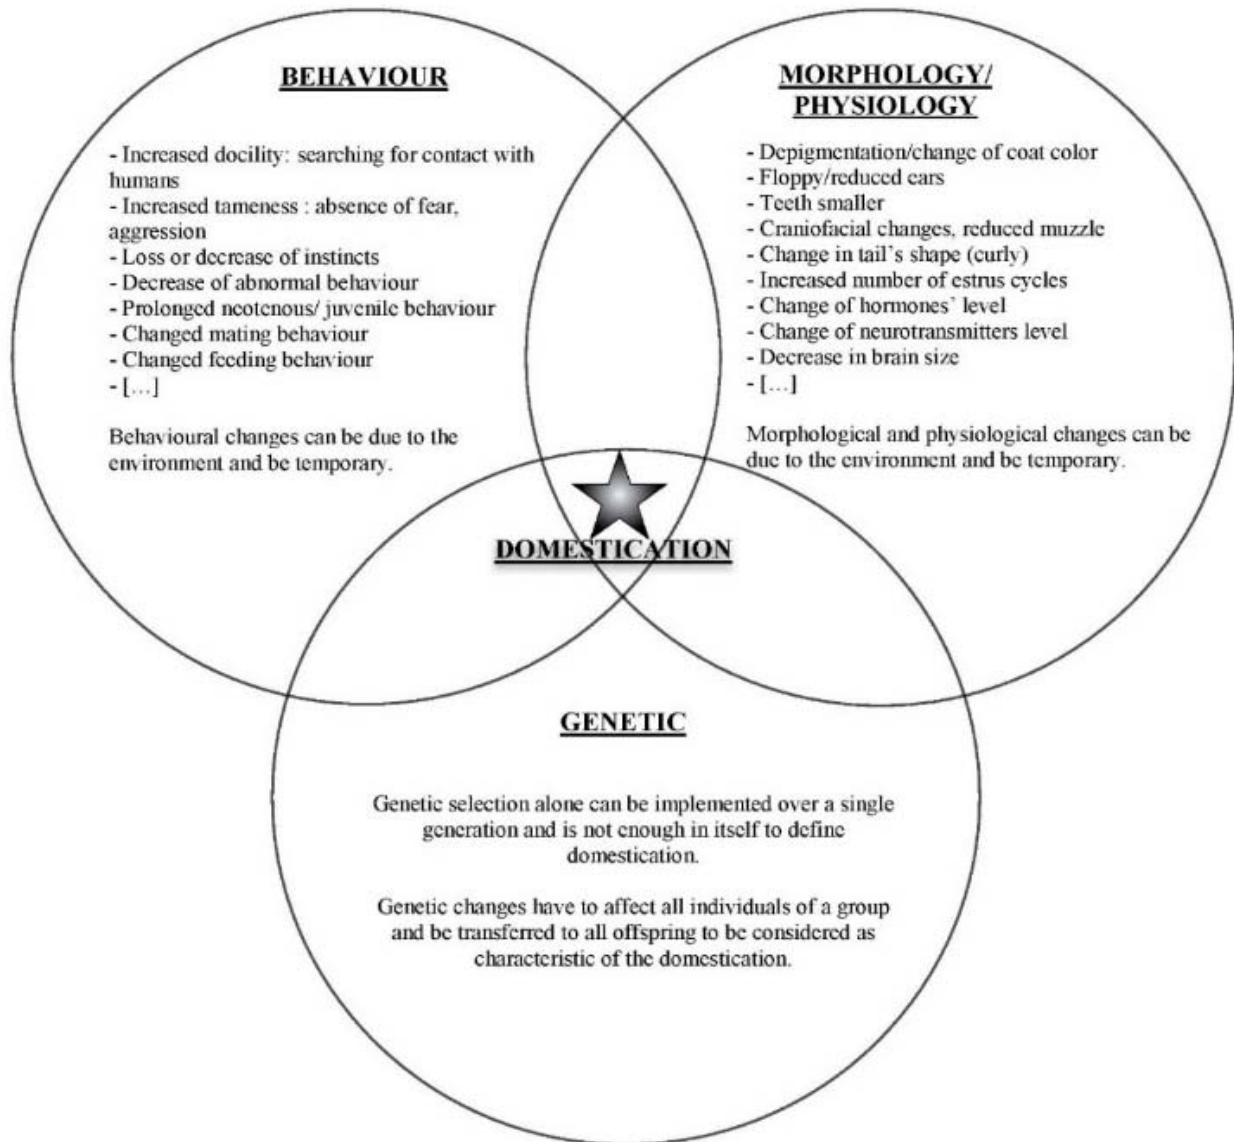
BEHAVIOUR

- Increased docility: searching for contact with humans
- Increased tameness : absence of fear, aggression
- Loss or decrease of instincts
- Decrease of abnormal behaviour
- Prolonged neotenous/ juvenile behaviour
- Changed mating behaviour
- Changed feeding behaviour
- […]

Behavioural changes can be due to the environment and be temporary.

MORPHOLOGY/ PHYSIOLOGY

- Depigmentation/change of coat color
- Floppy/reduced ears
- Teeth smaller
- Craniofacial changes, reduced muzzle
- Change in tail's shape (curly)
- Increased number of estrus cycles
- Change of hormones' level
- Change of neurotransmitters level
- Decrease in brain size
- […]

Morphological and physiological changes can be due to the environment and be temporary.

DOMESTICATION

GENETIC

Genetic selection alone can be implemented over a single generation and is not enough in itself to define domestication.

Genetic changes have to affect all individuals of a group and be transferred to all offspring to be considered as characteristic of the domestication.